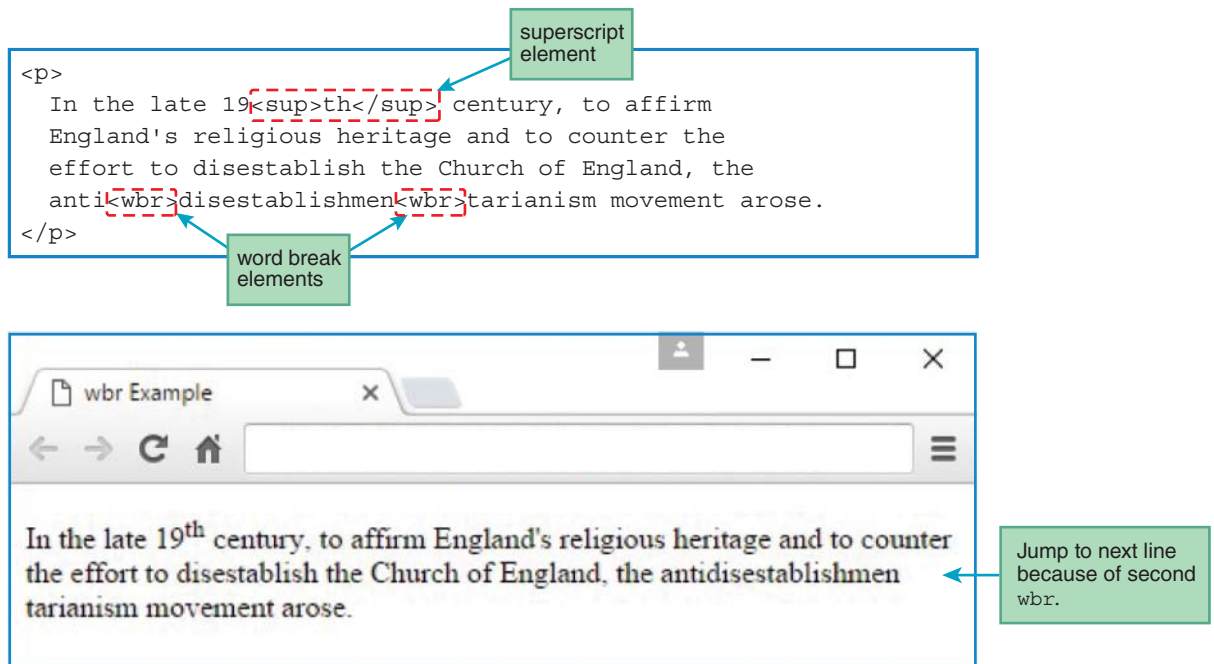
superscript element

<p>
In the late 19<sup>th</sup> century, to affirm England's religious heritage and to counter the effort to disestablish the Church of England, the anti<wbr>disestablishmen<wbr>tarianism movement arose.
</p>

word break elements

wbr Example

In the late 19$^{th}$ century, to affirm England's religious heritage and to counter the effort to disestablish the Church of England, the antidisestablishmen tarianism movement arose.

Jump to next line because of second wbr.